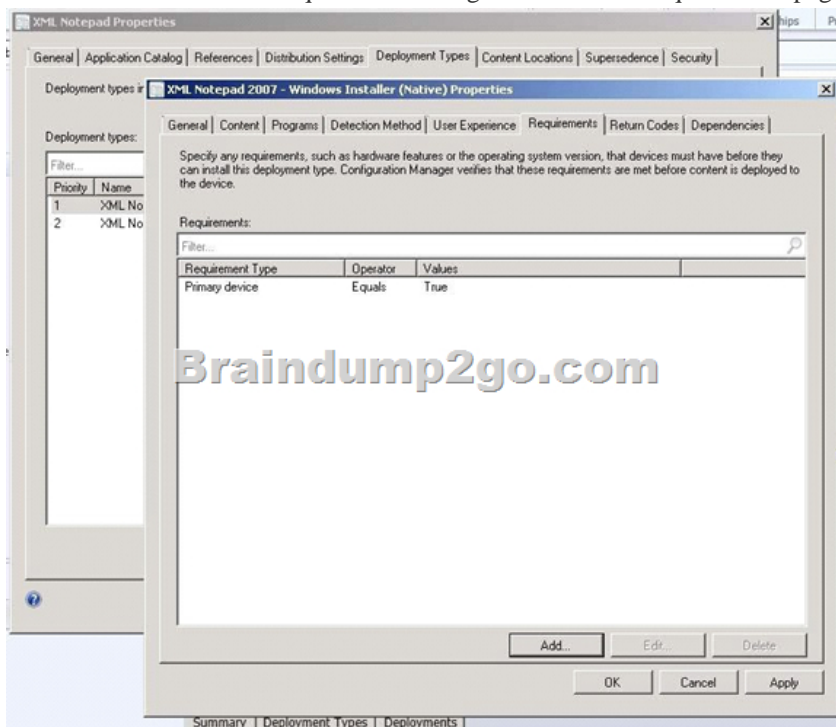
XML Notepad Properties

General | Application Catalog | References | Distribution Settings | Deployment Types | Content Locations | Supersedence | Security

Deployment types ir

Deployment types:

Filter...

| Priority | Name |
|---|---|
| 1 | XML No |
| 2 | XML No |

XML Notepad 2007 - Windows Installer (Native) Properties

General | Content | Programs | Detection Method | User Experience | Requirements | Return Codes | Dependencies

Specify any requirements, such as hardware features or the operating system version, that devices must have before they can install this deployment type. Configuration Manager verifies that these requirements are met before content is deployed to the device.

Requirements:

Filter...

| Requirement Type | Operator | Values |
|---|---|---|
| Primary device | Equals | True |

Braindump2go.com

Add... Edit... Delete

OK Cancel Apply

Summary | Deployment Types | Deployments

hips P